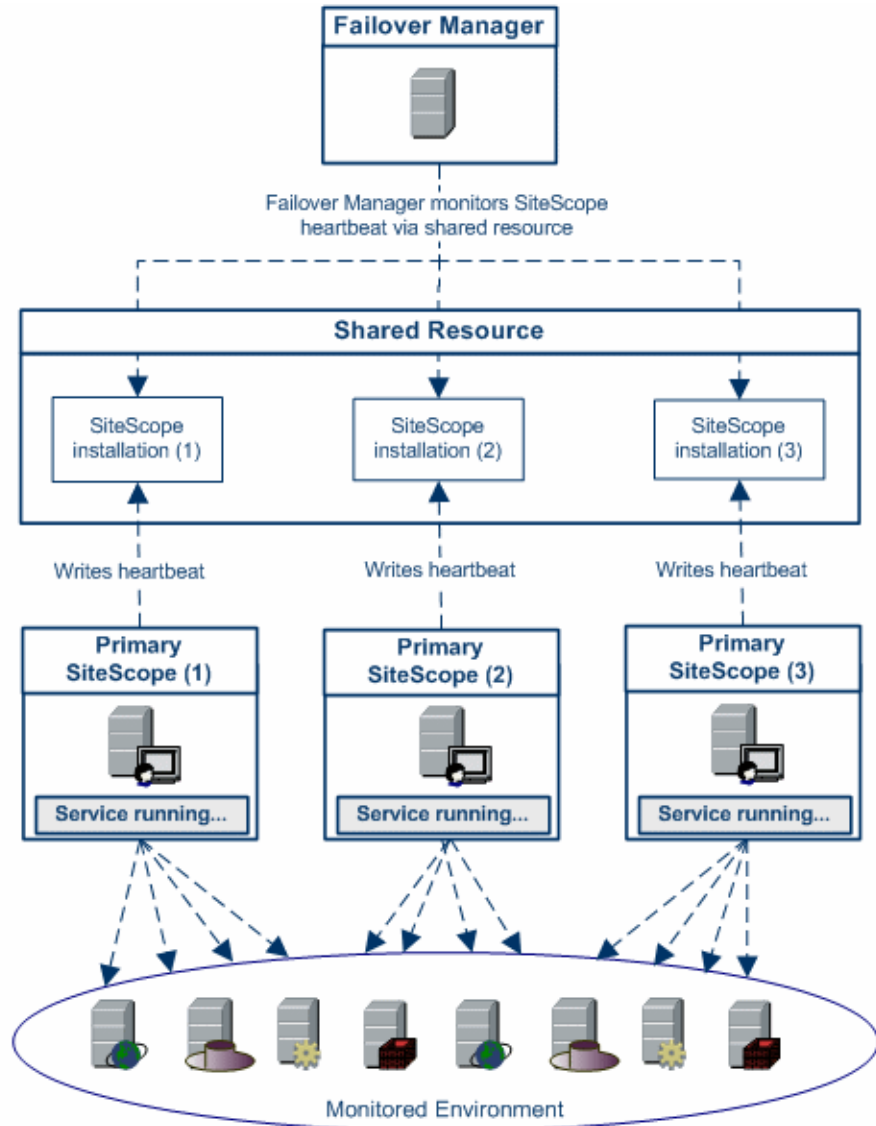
Failover Manager

Failover Manager monitors SiteScope heartbeat via shared resource

Shared Resource

SiteScope installation (1)

SiteScope installation (2)

SiteScope installation (3)

Writes heartbeat

Writes heartbeat

Writes heartbeat

Primary SiteScope (1)

Service running...

Primary SiteScope (2)

Service running...

Primary SiteScope (3)

Service running...

Monitored Environment